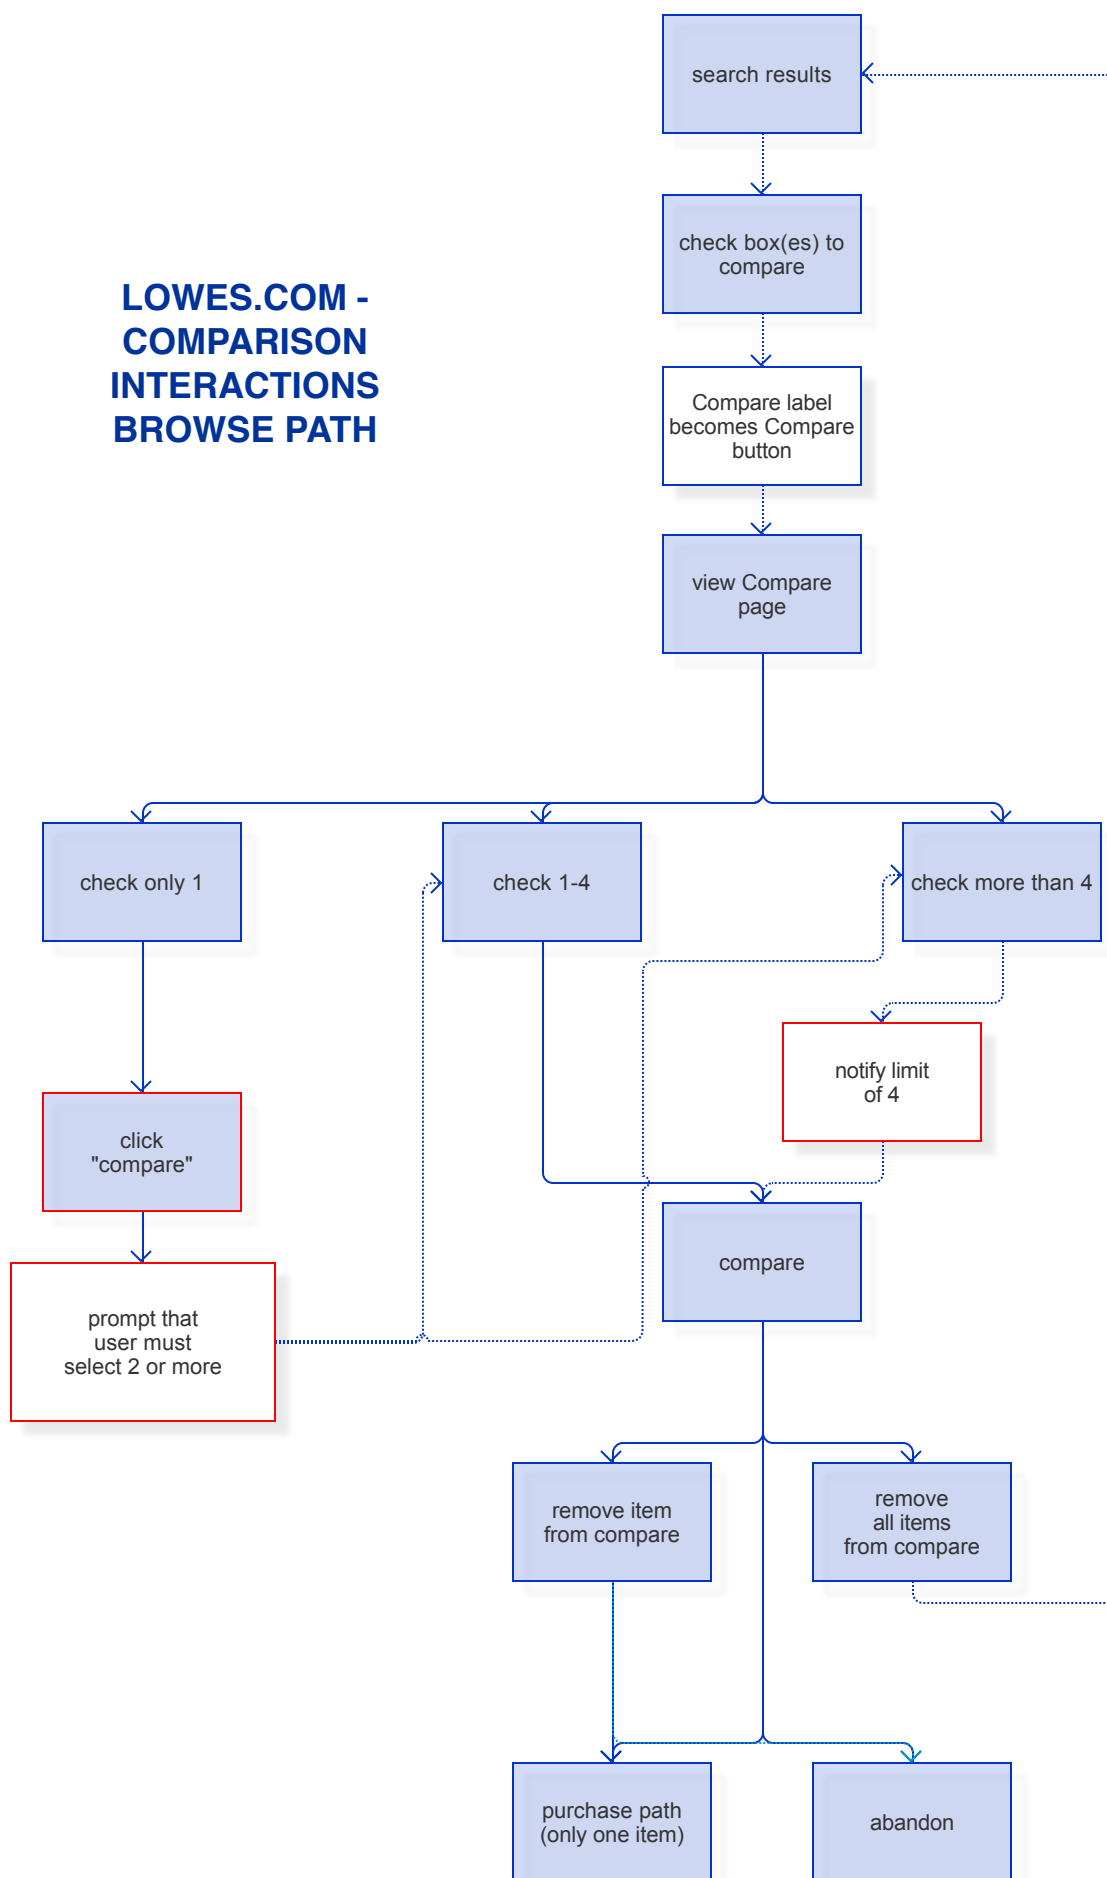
LOWES.COM - COMPARISON INTERACTIONS BROWSE PATH

search results

check box(es) to compare

Compare label becomes Compare button

view Compare page

check only 1

check 1-4

check more than 4

click "compare"

notify limit of 4

prompt that user must select 2 or more

compare

remove item from compare

remove all items from compare

purchase path (only one item)

abandon